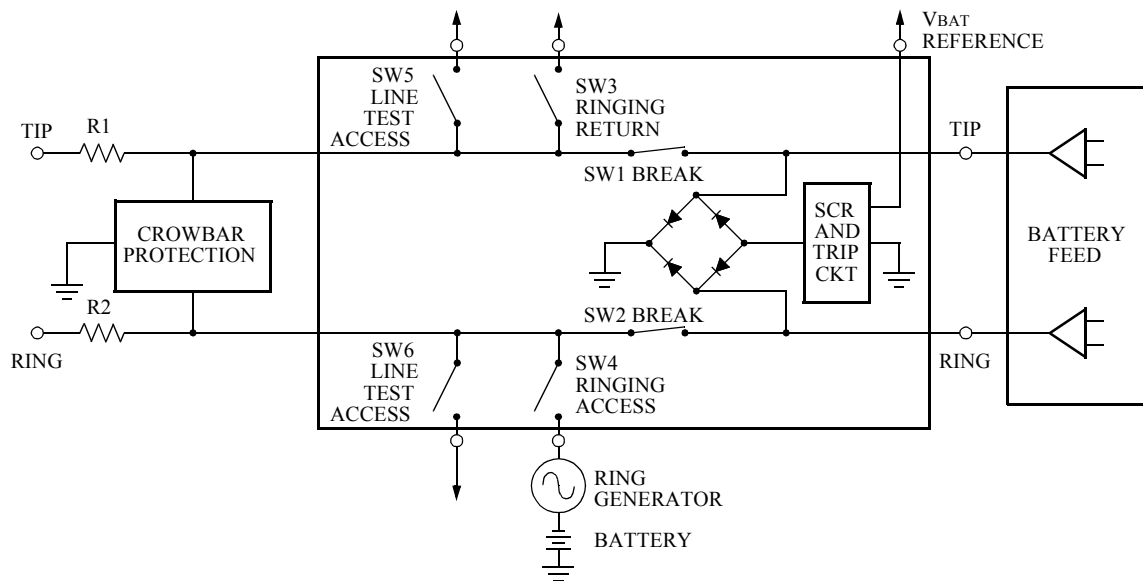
VBAT REFERENCE

SW5 LINE TEST ACCESS

SW3 RINGING RETURN

TIP

R1

TIP

SW1 BREAK

CROWBAR PROTECTION

SCR AND TRIP CKT

BATTERY FEED

R2

SW2 BREAK

RING

RING

SW6 LINE TEST ACCESS

SW4 RINGING ACCESS

RING GENERATOR

BATTERY